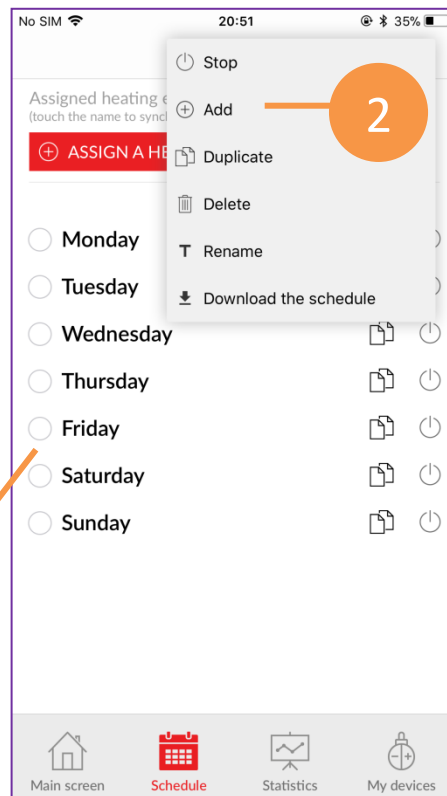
No SIM 20:51 35%

Assigned heating e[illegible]
(touch the name to synch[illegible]

ASSIGN A HE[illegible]

Stop
Add
Duplicate
Delete
Rename
Download the schedule

2

Monday
Tuesday
Wednesday
Thursday
Friday
Saturday
Sunday

Main screen
Schedule
Statistics
My devices